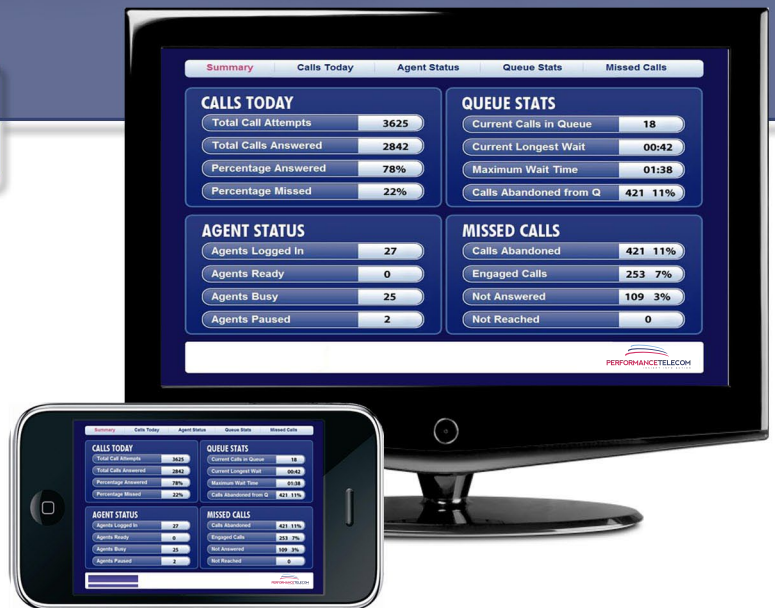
Summary Calls Today Agent Status Queue Stats Missed Calls

CALLS TODAY

| | |
|---|---|
| Total Call Attempts | 3625 |
| Total Calls Answered | 2842 |
| Percentage Answered | 78% |
| Percentage Missed | 22% |

QUEUE STATS

| | |
|---|---|
| Current Calls in Queue | 18 |
| Current Longest Wait | 00:42 |
| Maximum Wait Time | 01:38 |
| Calls Abandoned from Q | 421 11% |

AGENT STATUS

| | |
|---|---|
| Agents Logged In | 27 |
| Agents Ready | 0 |
| Agents Busy | 25 |
| Agents Paused | 2 |

MISSED CALLS

| | |
|---|---|
| Calls Abandoned | 421 11% |
| Engaged Calls | 253 7% |
| Not Answered | 109 3% |
| Not Reached | 0 |

PERFORMANCETELECOM

Summary Calls Today Agent Status Queue Stats Missed Calls

CALLS TODAY

| | |
|---|---|
| Total Call Attempts | 3625 |
| Total Calls Answered | 2842 |
| Percentage Answered | 78% |
| Percentage Missed | 22% |

QUEUE STATS

| | |
|---|---|
| Current Calls in Queue | 18 |
| Current Longest Wait | 00:42 |
| Maximum Wait Time | 01:38 |
| Calls Abandoned from Q | 421 11% |

AGENT STATUS

| | |
|---|---|
| Agents Logged In | 27 |
| Agents Ready | 0 |
| Agents Busy | 25 |
| Agents Paused | 2 |

MISSED CALLS

| | |
|---|---|
| Calls Abandoned | 421 11% |
| Engaged Calls | 253 7% |
| Not Answered | 109 3% |
| Not Reached | 0 |

PERFORMANCETELECOM